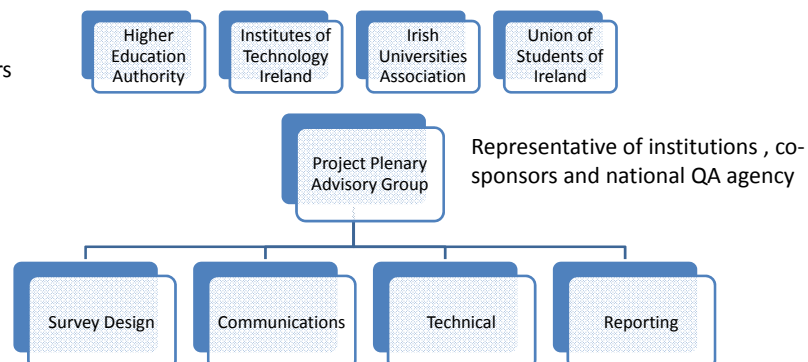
rs

Higher Education Authority

Institutes of Technology Ireland

Irish Universities Association

Union of Students of Ireland

Project Plenary Advisory Group

Representative of institutions , co-sponsors and national QA agency

Survey Design

Communications

Technical

Reporting